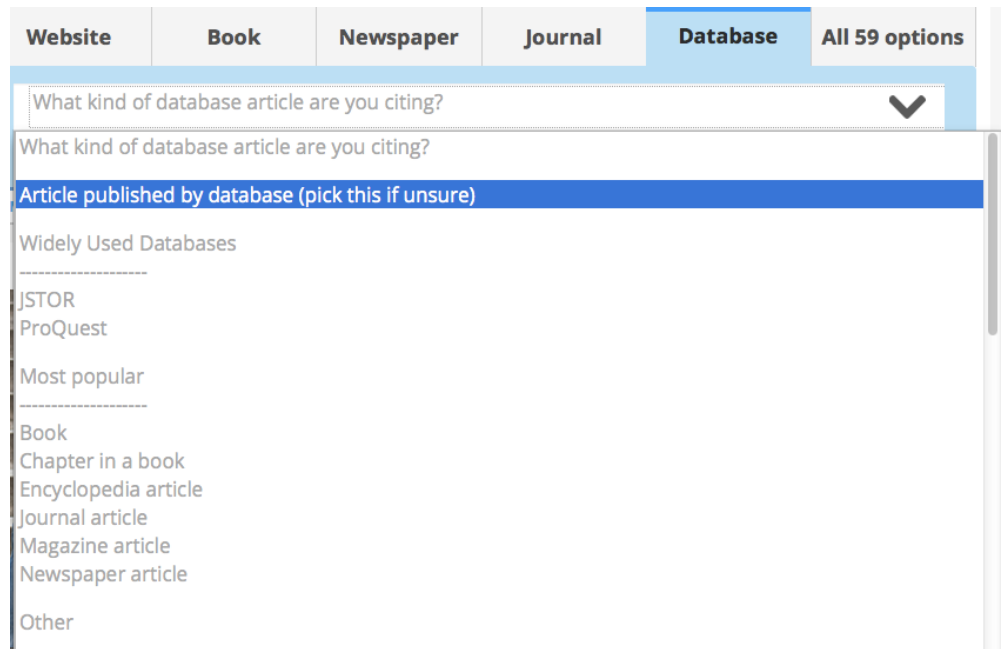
Website Book Newspaper Journal Database All 59 options

What kind of database article are you citing?

What kind of database article are you citing?

Article published by database (pick this if unsure)

Widely Used Databases
------------------
JSTOR
ProQuest

Most popular
------------------
Book
Chapter in a book
Encyclopedia article
Journal article
Magazine article
Newspaper article

Other